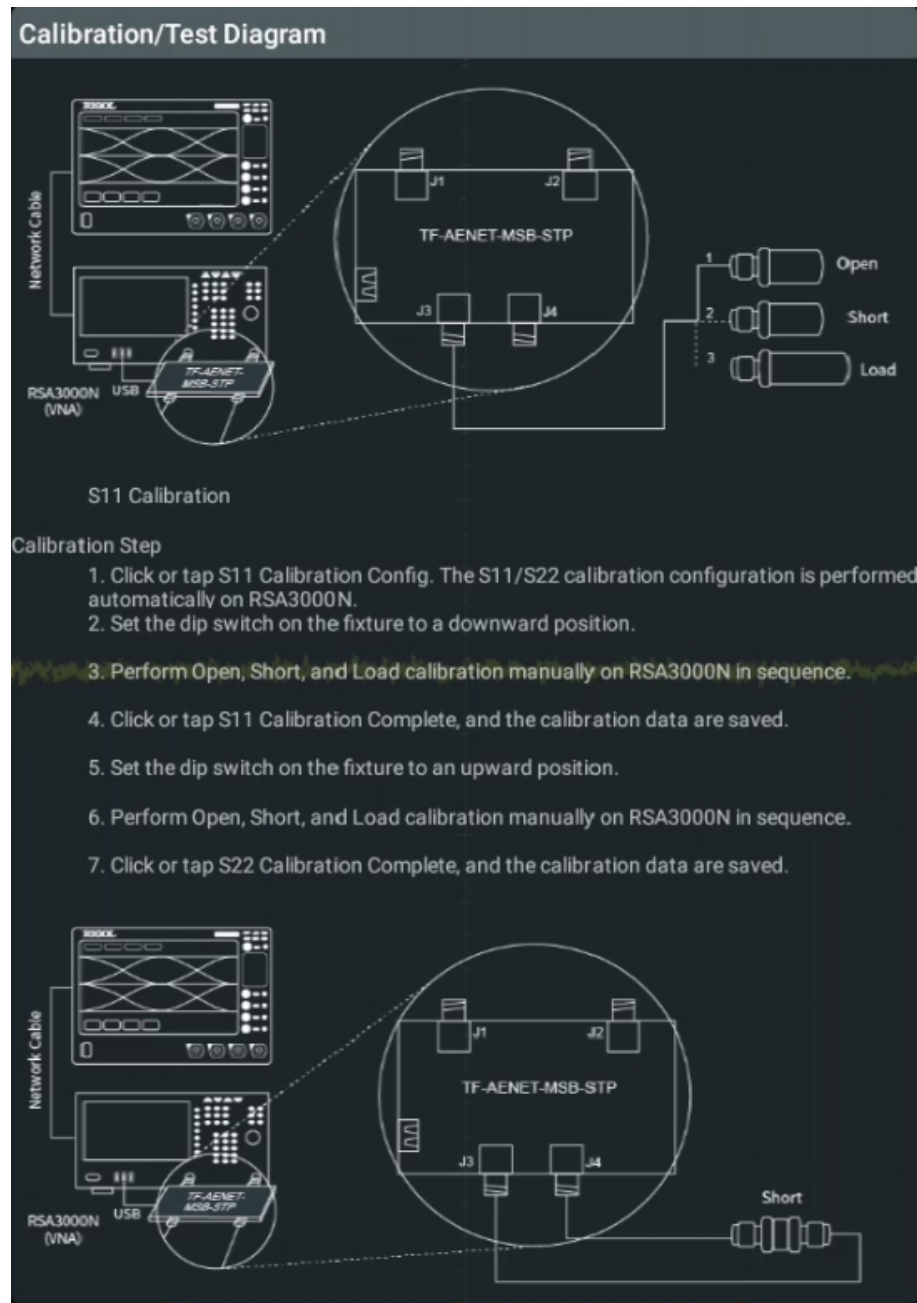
Calibration/Test Diagram

Network Cable

TF-AENET-MSB-STP

RSA3000N (VNA)

USB

J1

J2

TF-AENET-MSB-STP

J3

J4

1

Open

2

Short

3

Load

S11 Calibration

Calibration Step

1. Click or tap S11 Calibration Config. The S11/S22 calibration configuration is performed automatically on RSA3000N.

2. Set the dip switch on the fixture to a downward position.

3. Perform Open, Short, and Load calibration manually on RSA3000N in sequence.

4. Click or tap S11 Calibration Complete, and the calibration data are saved.

5. Set the dip switch on the fixture to an upward position.

6. Perform Open, Short, and Load calibration manually on RSA3000N in sequence.

7. Click or tap S22 Calibration Complete, and the calibration data are saved.

Network Cable

TF-AENET-MSB-STP

RSA3000N (VNA)

USB

J1

J2

TF-AENET-MSB-STP

J3

J4

Short